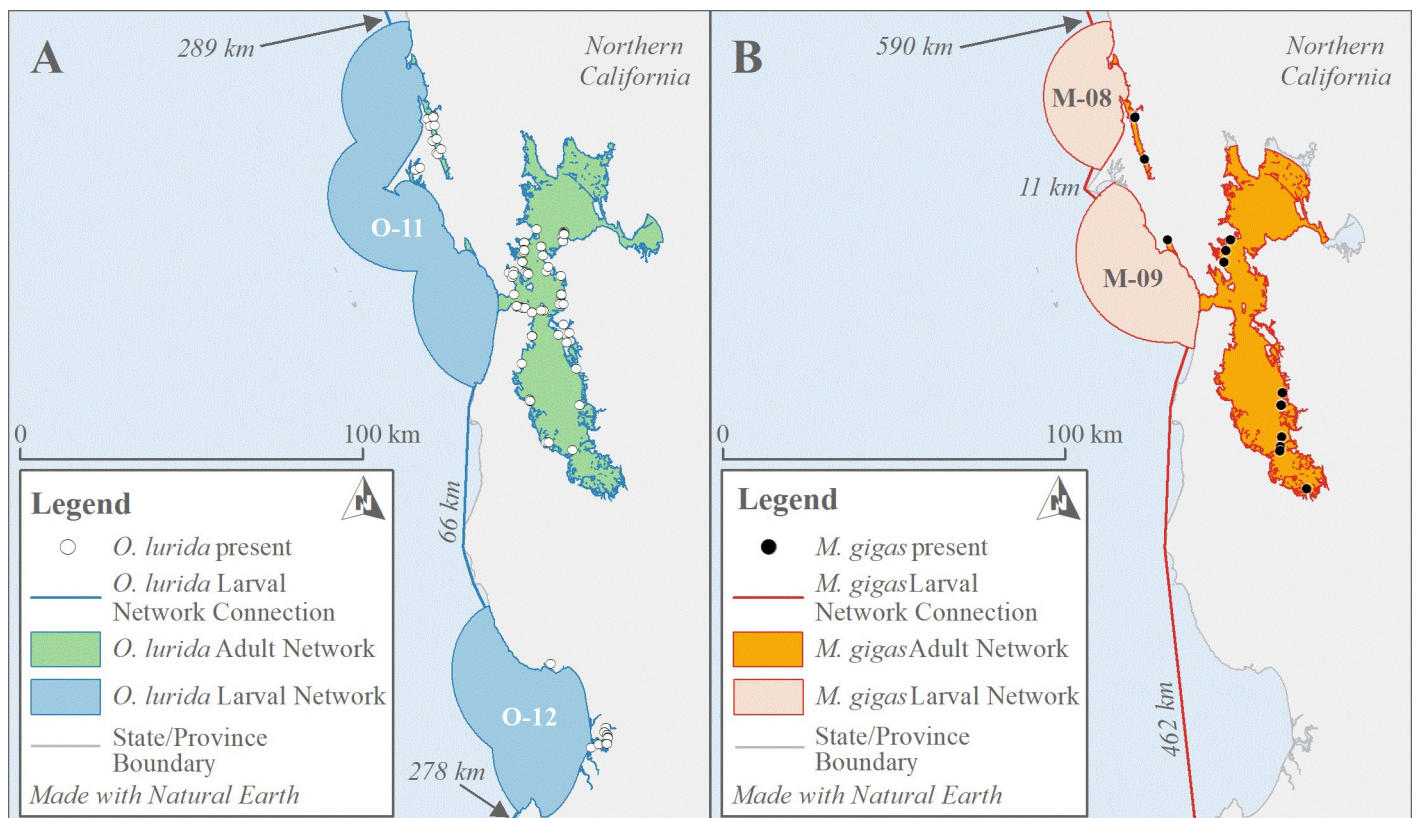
A

289 km

Northern California

O-11

0

100 km

66 km

O-12

278 km

Legend

N

O. lurida present

O. lurida Larval Network Connection

O. lurida Adult Network

O. lurida Larval Network

State/Province Boundary

Made with Natural Earth

B

590 km

Northern California

M-08

11 km

M-09

0

100 km

462 km

Legend

N

M. gigas present

M. gigas Larval Network Connection

M. gigas Adult Network

M. gigas Larval Network

State/Province Boundary

Made with Natural Earth